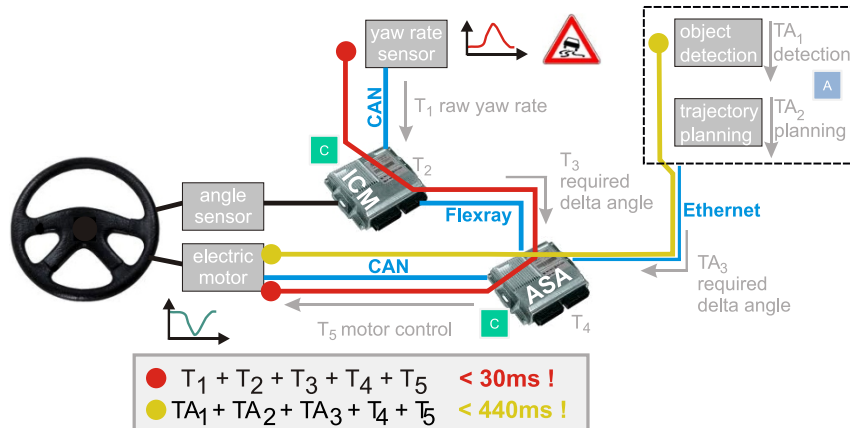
yaw rate sensor

object detection

$TA_1$ detection

A

trajectory planning

$TA_2$ planning

CAN

$T_1$ raw yaw rate

C

ICM

$T_2$

$T_3$ required delta angle

angle sensor

Flexray

Ethernet

electric motor

CAN

ASA

$TA_3$ required delta angle

$T_5$ motor control

C

$T_4$

$T_1 + T_2 + T_3 + T_4 + T_5$ < 30ms !

$TA_1 + TA_2 + TA_3 + T_4 + T_5$ < 440ms !